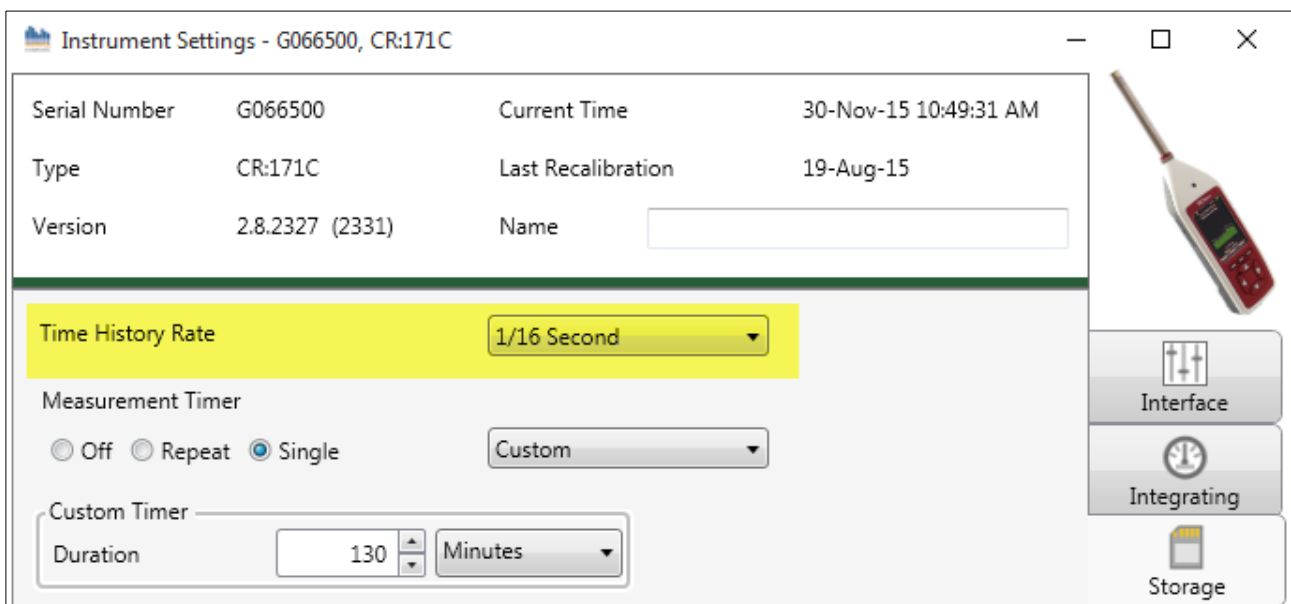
Instrument Settings - G066500, CR:171C

Serial Number G066500
Current Time 30-Nov-15 10:49:31 AM
Type CR:171C
Last Recalibration 19-Aug-15
Version 2.8.2327 (2331)
Name

Time History Rate 1/16 Second

Measurement Timer
Off Repeat Single Custom

Custom Timer
Duration 130 Minutes

Interface
Integrating
Storage